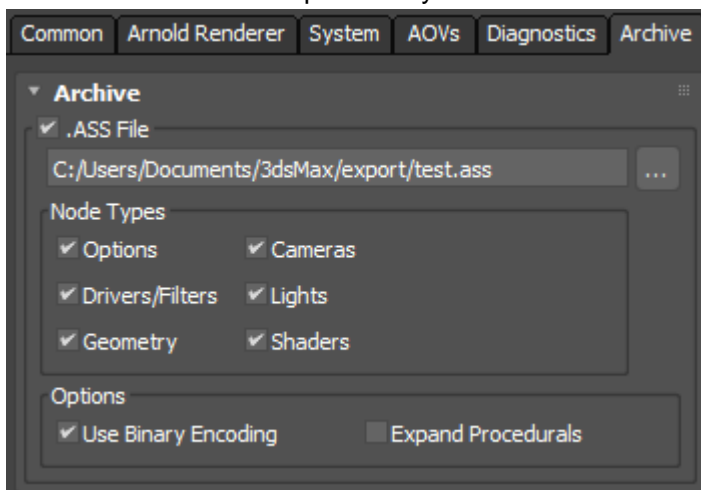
Common | Arnold Renderer | System | AOVs | Diagnostics | Archive

Archive

.ASS File

C:/Users/Documents/3dsMax/export/test.ass ...

Node Types

Options
Cameras
Drivers/Filters
Lights
Geometry
Shaders

Options

Use Binary Encoding
Expand Procedurals